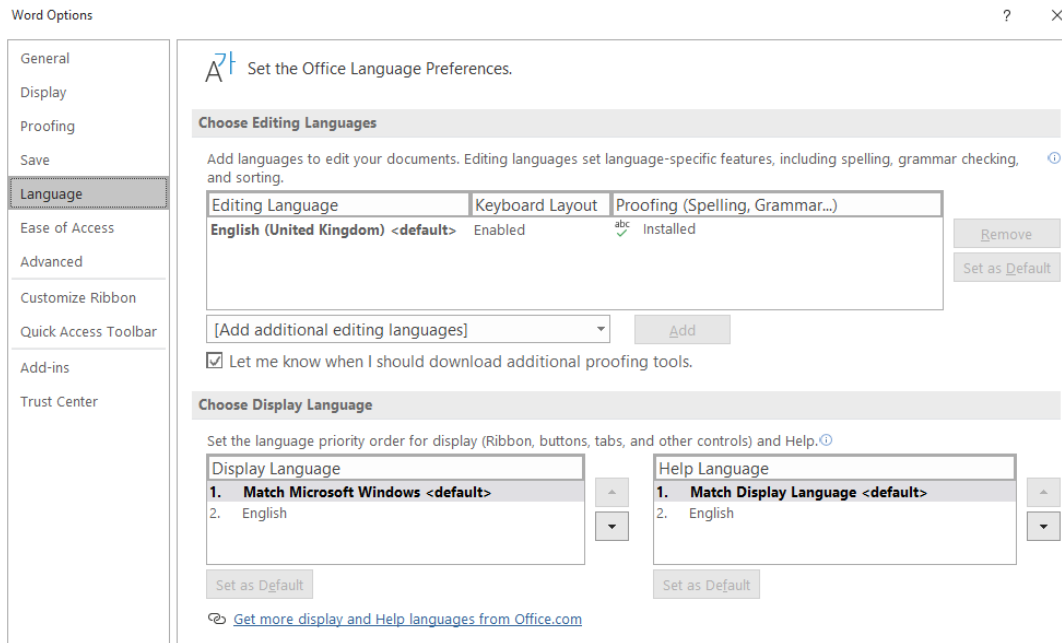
Word Options

? ×

General
Display
Proofing
Save
Language
Ease of Access
Advanced
Customize Ribbon
Quick Access Toolbar
Add-ins
Trust Center

Set the Office Language Preferences.

Choose Editing Languages

Add languages to edit your documents. Editing languages set language-specific features, including spelling, grammar checking, and sorting.

| Editing Language | Keyboard Layout | Proofing (Spelling, Grammar...) |
|---|---|---|
| English (United Kingdom) <default> | Enabled | abc Installed |

Remove
Set as Default

[Add additional editing languages]
Add

☑ Let me know when I should download additional proofing tools.

Choose Display Language

Set the language priority order for display (Ribbon, buttons, tabs, and other controls) and Help.

| Display Language |
|---|
| 1. Match Microsoft Windows <default> |
| 2. English |

| Help Language |
|---|
| 1. Match Display Language <default> |
| 2. English |

Set as Default
Set as Default

Get more display and Help languages from Office.com